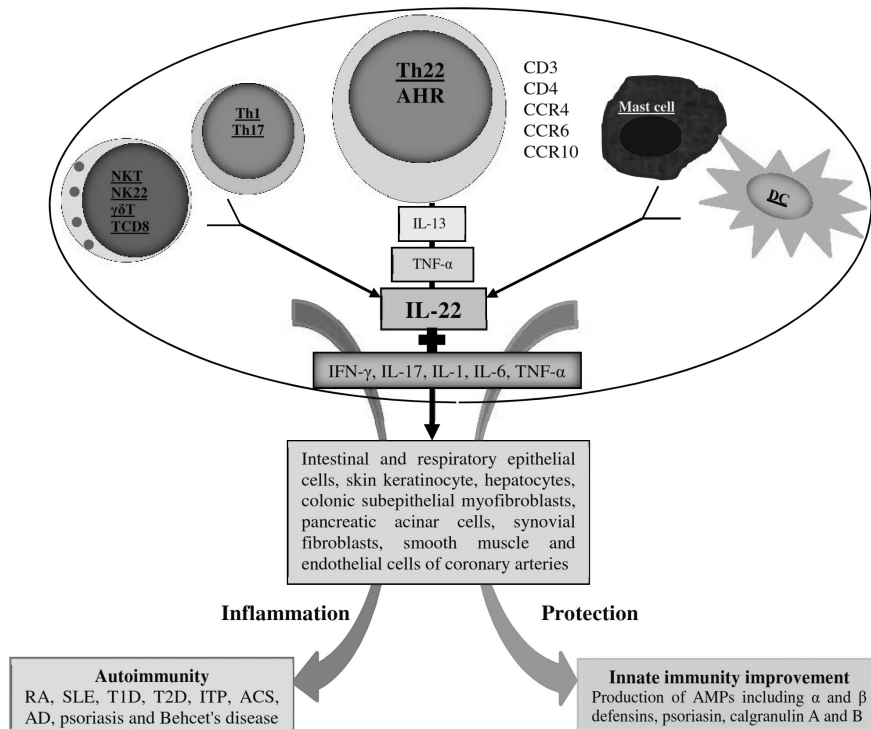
Th22
AHR

CD3
CD4
CCR4
CCR6
CCR10

Th1
Th17

Mast cell

NKT
NK22
γδT
TCD8

DC

IL-13

TNF-α

IL-22

IFN-γ, IL-17, IL-1, IL-6, TNF-α

Intestinal and respiratory epithelial cells, skin keratinocyte, hepatocytes, colonic subepithelial myofibroblasts, pancreatic acinar cells, synovial fibroblasts, smooth muscle and endothelial cells of coronary arteries

Inflammation

Protection

Autoimmunity
RA, SLE, T1D, T2D, ITP, ACS, AD, psoriasis and Behcet's disease

Innate immunity improvement
Production of AMPs including α and β defensins, psoriasin, calgranulin A and B